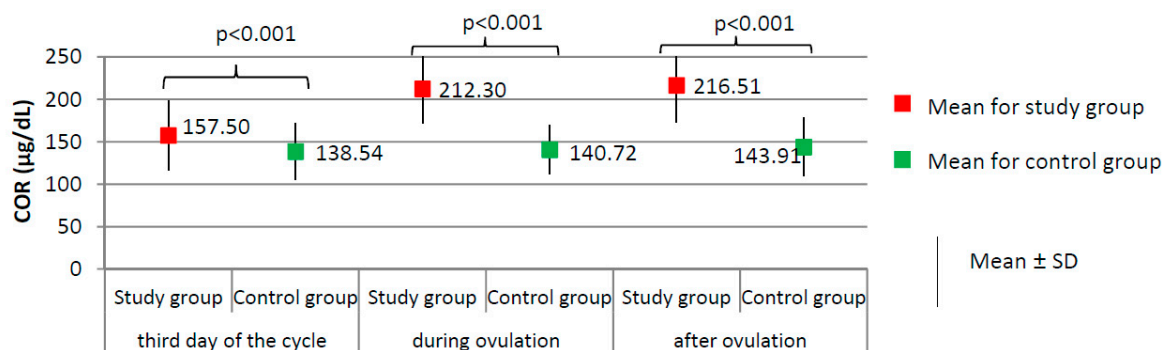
p<0.001

p<0.001

p<0.001

COR (μg/dL)

250
200
150
100
50
0

157.50
138.54
212.30
140.72
216.51
143.91

Study group
Control group
Study group
Control group
Study group
Control group

third day of the cycle
during ovulation
after ovulation

Mean for study group
Mean for control group
Mean ± SD